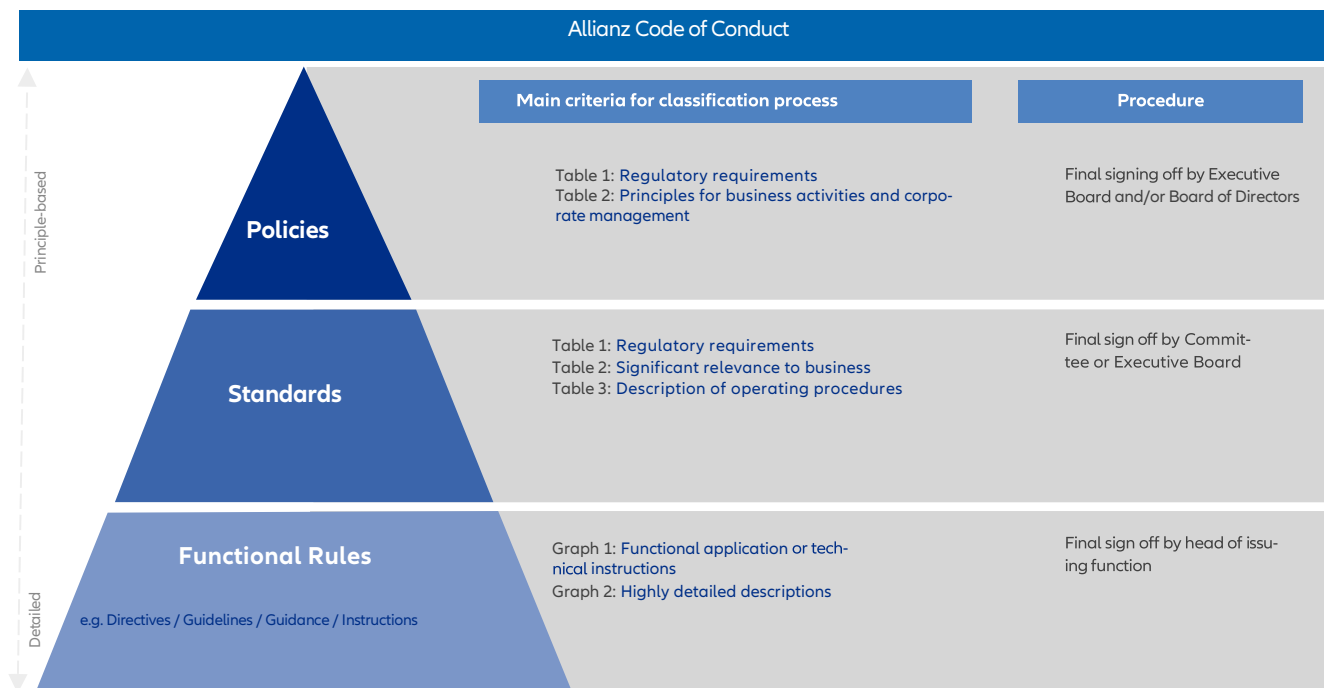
Allianz Code of Conduct

Principle-based

Main criteria for classification process

Procedure

Policies

Table 1: Regulatory requirements
Table 2: Principles for business activities and corporate management

Final signing off by Executive Board and/or Board of Directors

Standards

Table 1: Regulatory requirements
Table 2: Significant relevance to business
Table 3: Description of operating procedures

Final sign off by Committee or Executive Board

Functional Rules

e.g. Directives / Guidelines / Guidance / Instructions

Graph 1: Functional application or technical instructions
Graph 2: Highly detailed descriptions

Final sign off by head of issuing function

Detailed